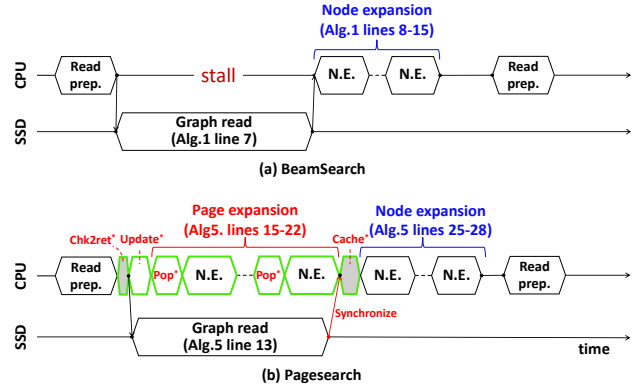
Node expansion
(Alg.1 lines 8-15)

CPU
Read prep.
stall
N.E.
N.E.
Read prep.

SSD
Graph read
(Alg.1 line 7)

(a) BeamSearch

Page expansion
(Alg5. lines 15-22)
Node expansion
(Alg.5 lines 25-28)
Chk2ret*
Update*
Cache*

CPU
Read prep.
Pop*
N.E.
Pop*
N.E.
N.E.
N.E.
Read prep.

Synchronize

SSD
Graph read
(Alg.5 line 13)

time

(b) Pagesearch